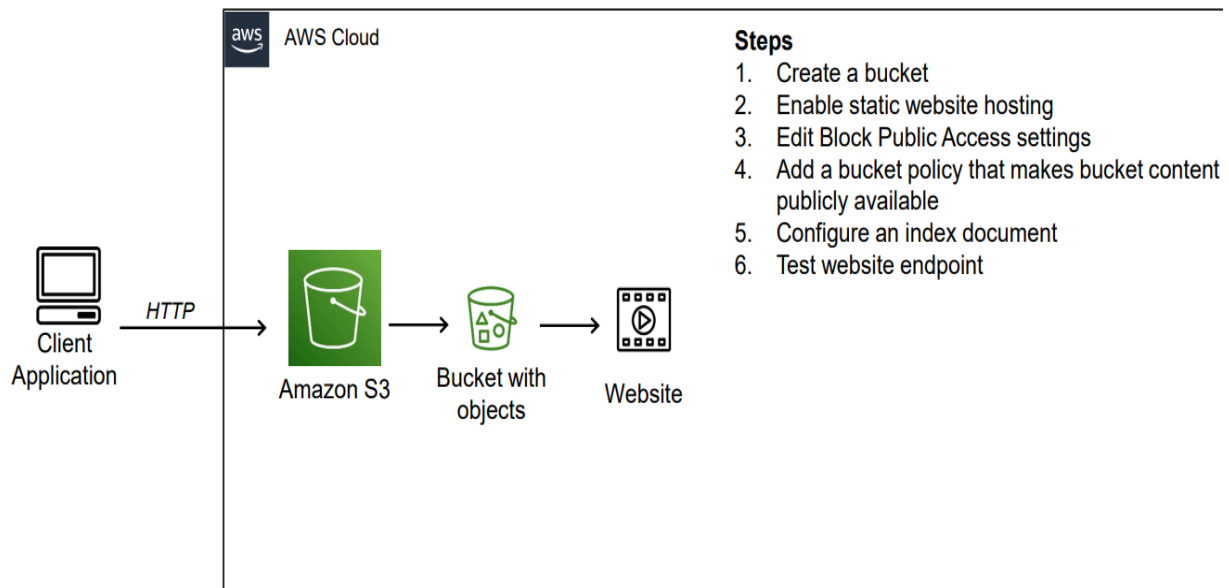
aws AWS Cloud

Steps
1. Create a bucket
2. Enable static website hosting
3. Edit Block Public Access settings
4. Add a bucket policy that makes bucket content publicly available
5. Configure an index document
6. Test website endpoint

Client Application

HTTP

Amazon S3

Bucket with objects

Website